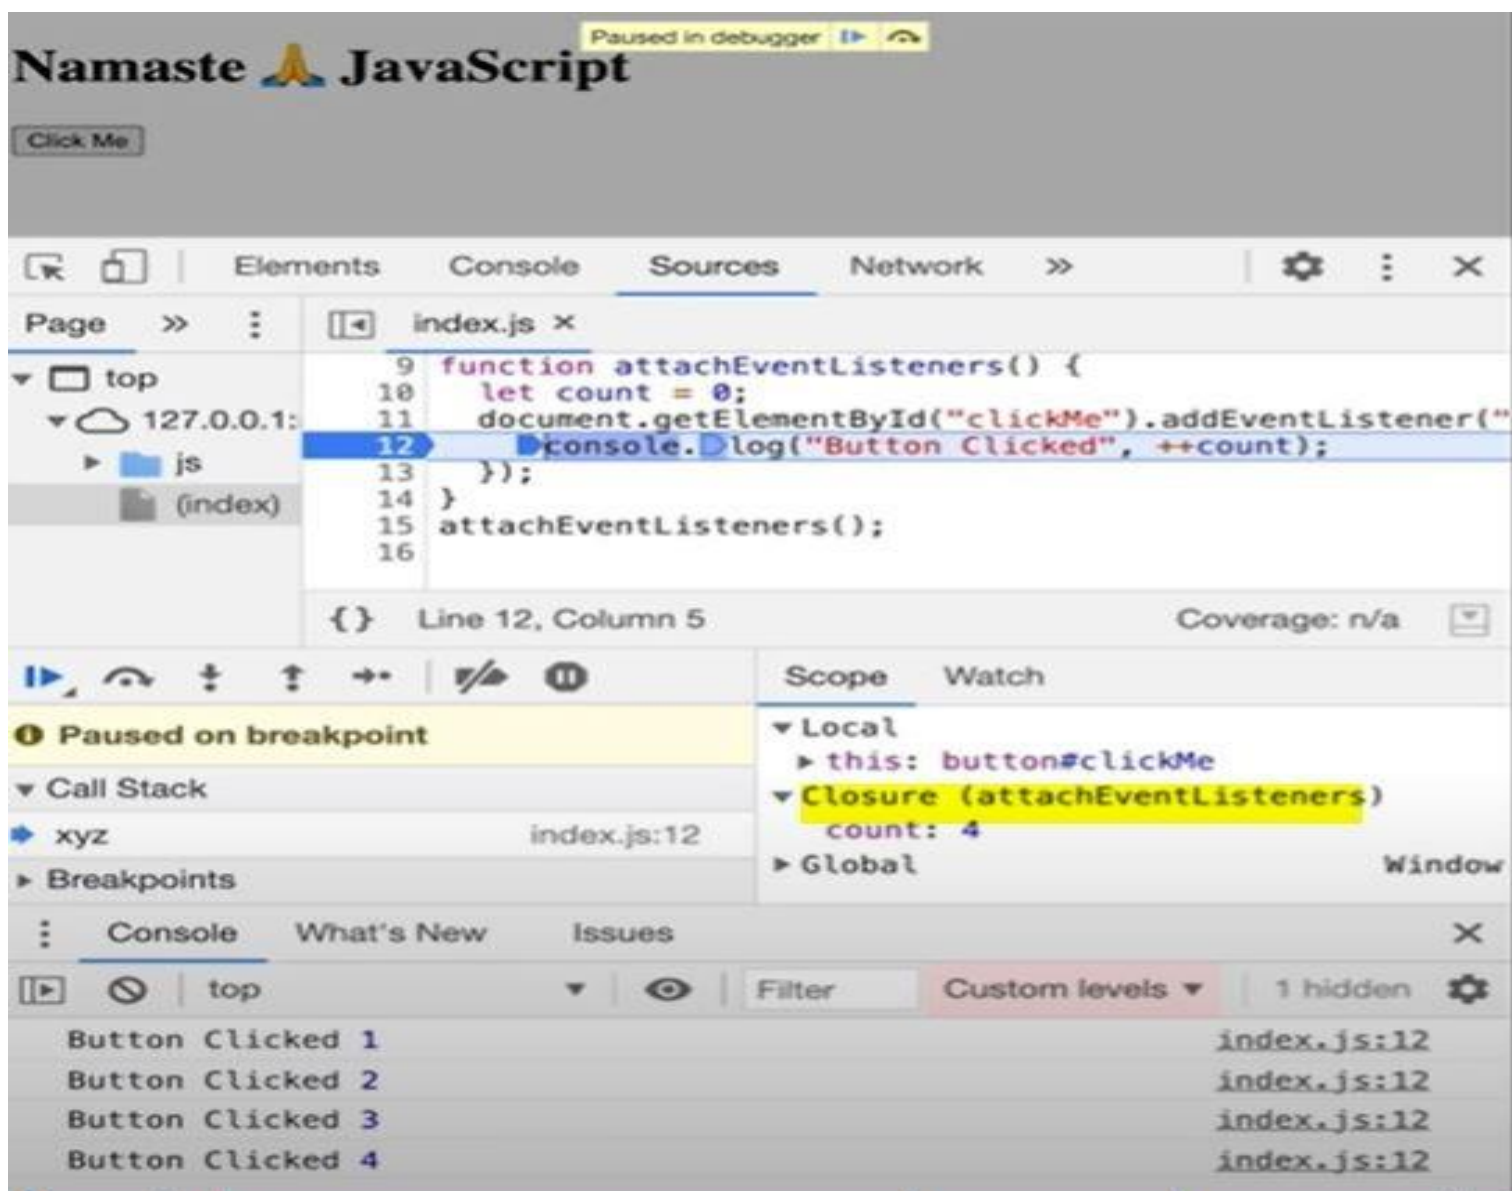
Paused in debugger

Namaste 🙏 JavaScript

Click Me

Elements Console Sources Network »

Page »

index.js ×

top
127.0.0.1:
js
(index)

9 function attachEventListeners() {
10 let count = 0;
11 document.getElementById("clickMe").addEventListener("
12 console.log("Button Clicked", ++count);
13 });
14 }
15 attachEventListeners();
16

{} Line 12, Column 5 Coverage: n/a

Paused on breakpoint

Call Stack

xyz index.js:12

Breakpoints

Scope Watch

Local
this: button#clickMe
Closure (attachEventListeners)
count: 4
Global Window

Console What's New Issues

top Filter Custom levels 1 hidden

Button Clicked 1 index.js:12
Button Clicked 2 index.js:12
Button Clicked 3 index.js:12
Button Clicked 4 index.js:12